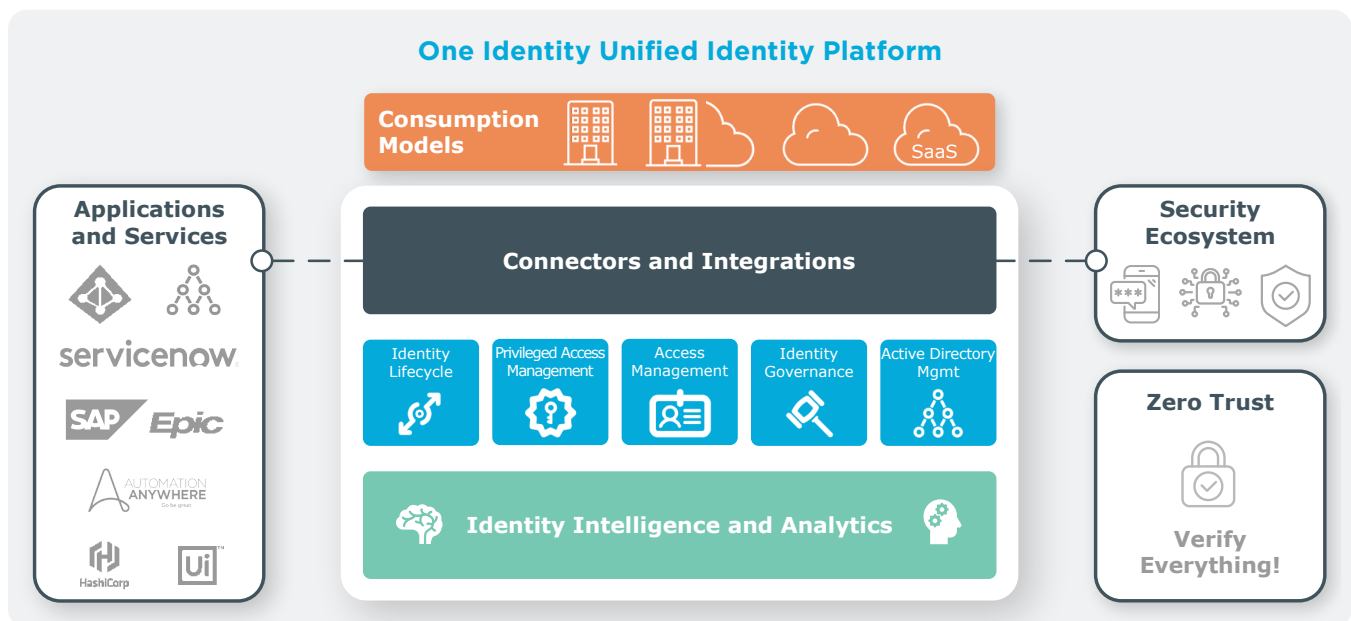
One Identity Unified Identity Platform

Consumption Models

SaaS

Applications and Services

servicenow

SAP Epic

AUTOMATION ANYWHERE

Go be great.

HashiCorp

Ui

Connectors and Integrations

Identity Lifecycle

Privileged Access Management

Access Management

Identity Governance

Active Directory Mgmt

Identity Intelligence and Analytics

Security Ecosystem

Zero Trust

Verify Everything!